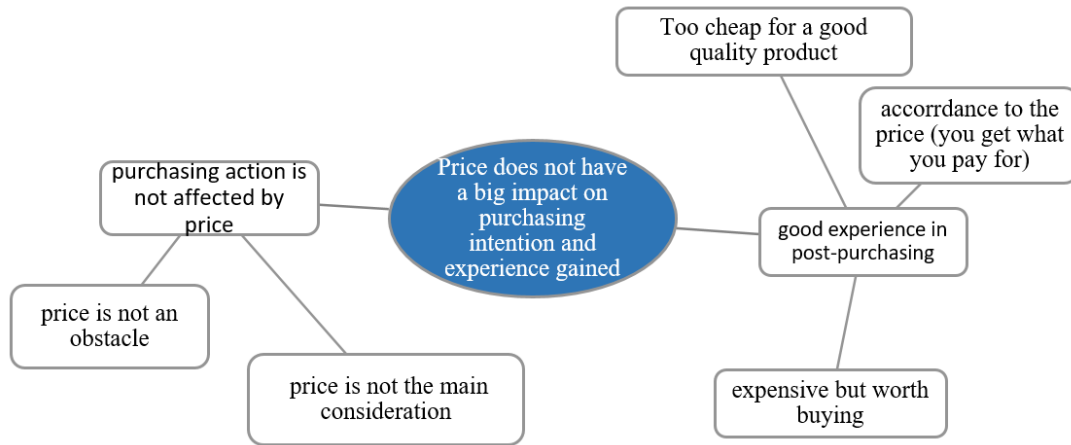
Price does not have a big impact on purchasing intention and experience gained

purchasing action is not affected by price

price is not an obstacle

price is not the main consideration

good experience in post-purchasing

Too cheap for a good quality product

accorrdance to the price (you get what you pay for)

expensive but worth buying